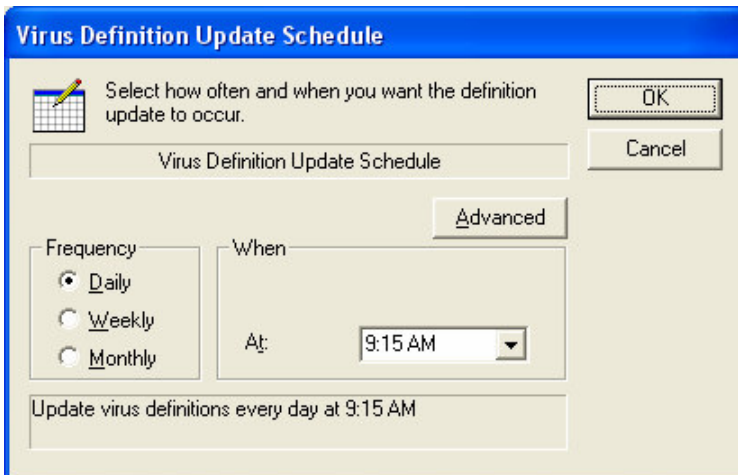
Virus Definition Update Schedule

Select how often and when you want the definition update to occur.

OK

Cancel

Virus Definition Update Schedule

Advanced

Frequency

Daily

Weekly

Monthly

When

At:

9:15 AM

Update virus definitions every day at 9:15 AM